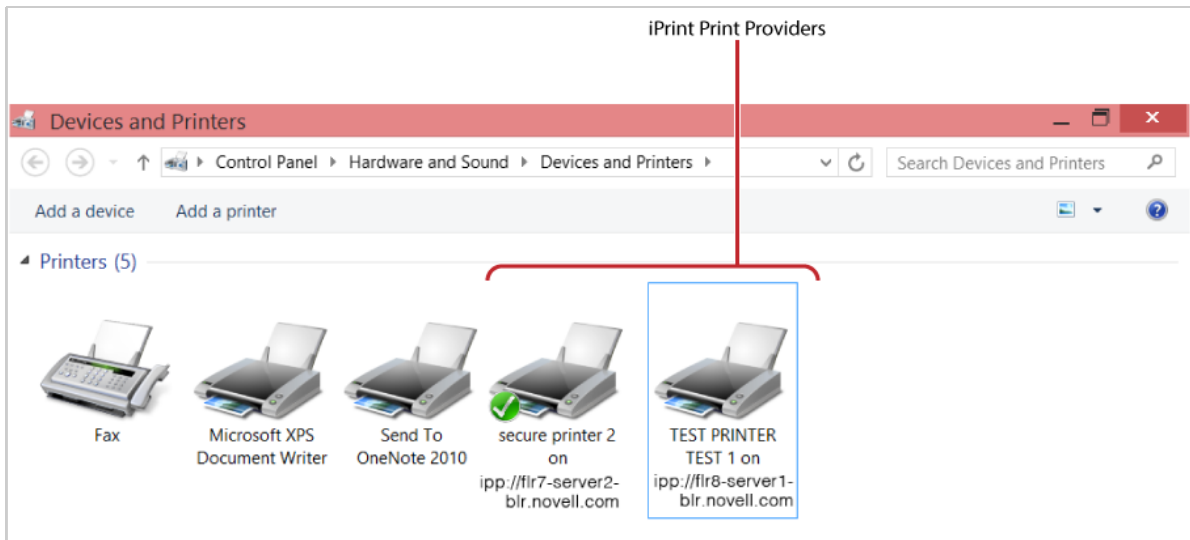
iPrint Print Providers

Devices and Printers

Control Panel ▸ Hardware and Sound ▸ Devices and Printers ▸

Search Devices and Printers

Add a device    Add a printer

Printers (5)

Fax

Microsoft XPS Document Writer

Send To OneNote 2010

secure printer 2 on ipp://flr7-server2-blr.novell.com

TEST PRINTER TEST 1 on ipp://flr8-server1-blr.novell.com